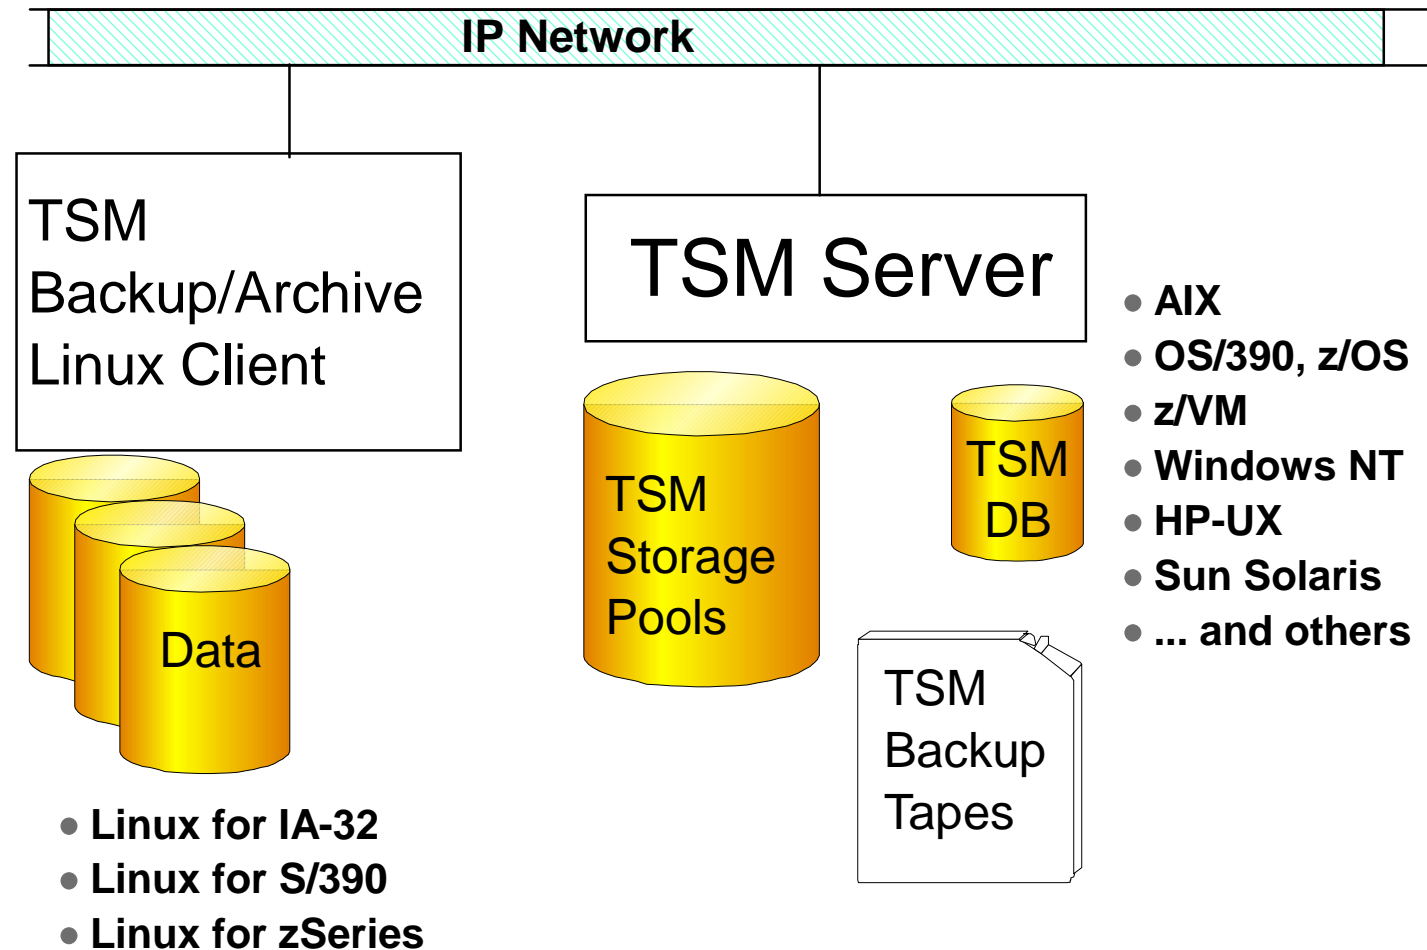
IP Network

TSM Backup/Archive Linux Client

Data

• Linux for IA-32
• Linux for S/390
• Linux for zSeries

TSM Server

TSM Storage Pools

TSM DB

TSM Backup Tapes

• AIX
• OS/390, z/OS
• z/VM
• Windows NT
• HP-UX
• Sun Solaris
• ... and others